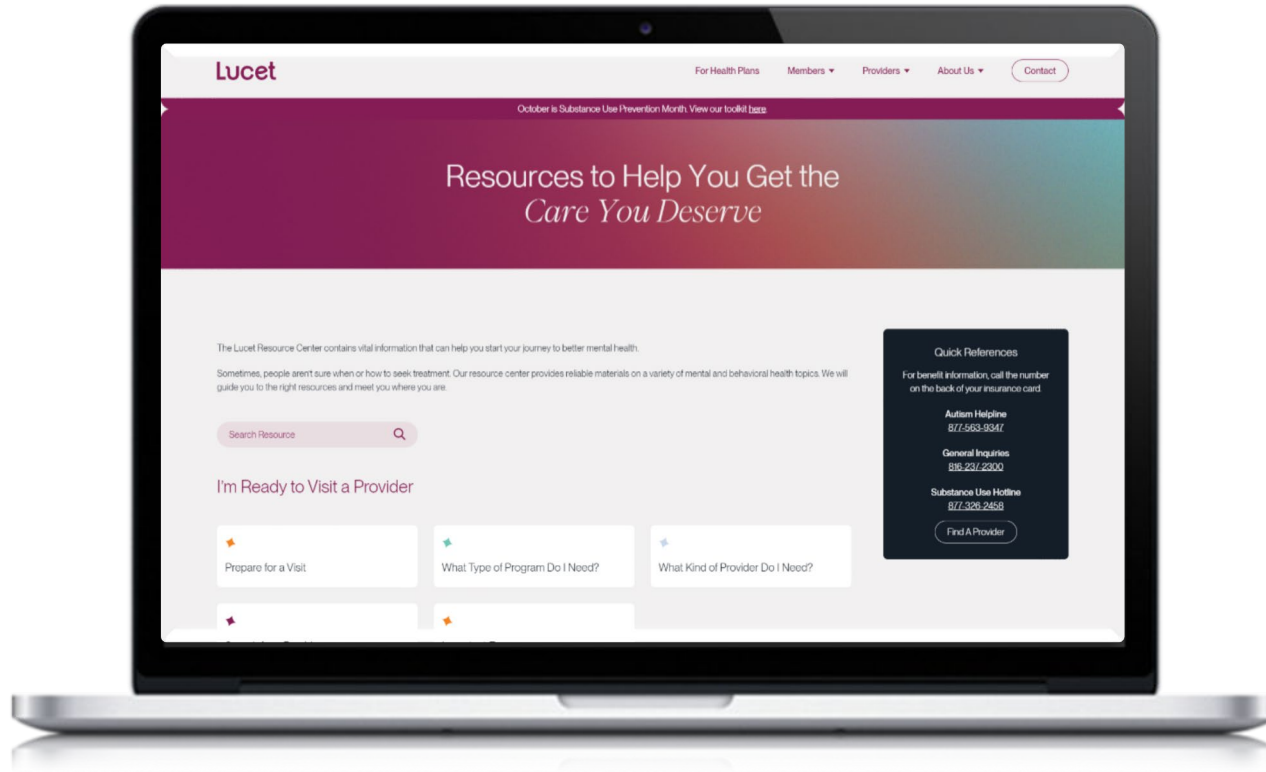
Lucet

For Health Plans Members ▾ Providers ▾ About Us ▾ Contact

October is Substance Use Prevention Month. View our toolkit here

Resources to Help You Get the
Care You Deserve

The Lucet Resource Center contains vital information that can help you start your journey to better mental health.

Sometimes, people aren't sure when or how to seek treatment. Our resource center provides reliable materials on a variety of mental and behavioral health topics. We will guide you to the right resources and meet you where you are.

Search Resource

I'm Ready to Visit a Provider

Prepare for a Visit

What Type of Program Do I Need?

What Kind of Provider Do I Need?

Quick References

For benefit information, call the number on the back of your insurance card.

Autism Helpline
877-563-9347

General Inquiries
816-237-2300

Substance Use Hotline
877-326-2458

Find A Provider